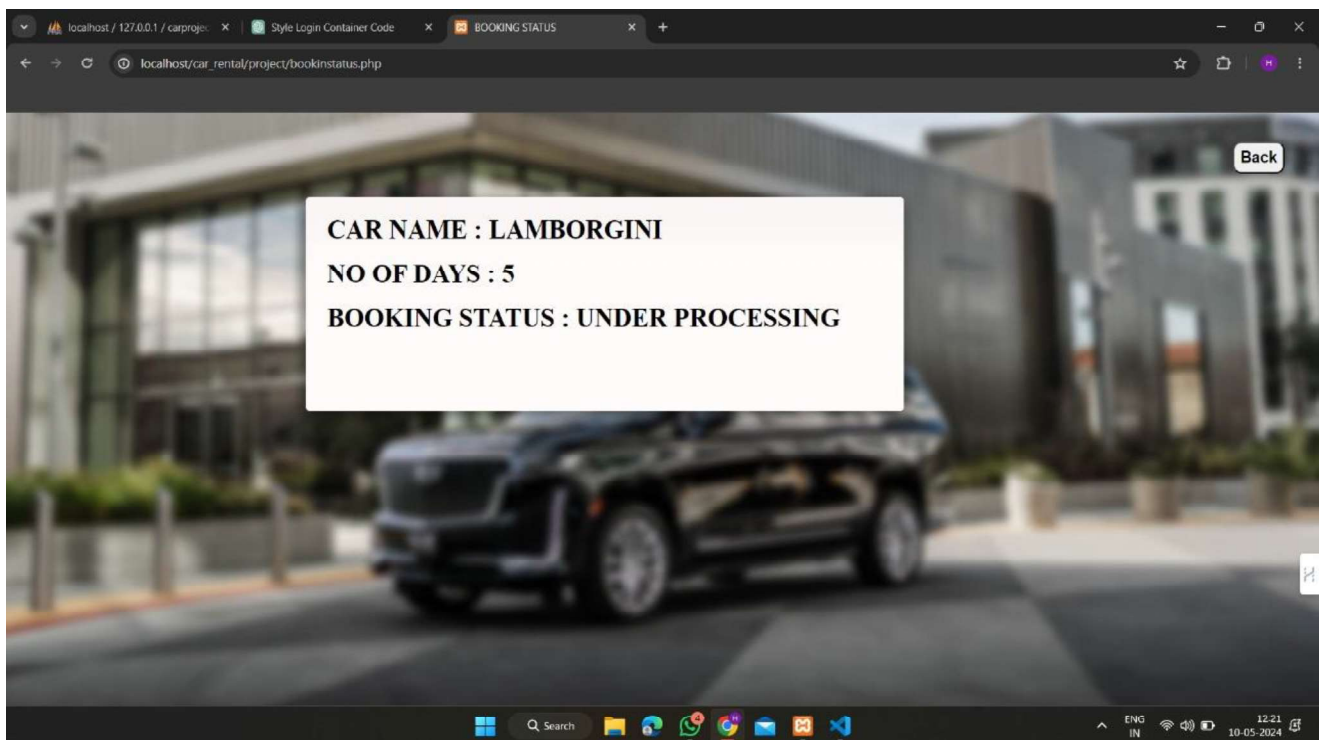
localhost / 127.0.0.1 / carproje
Style Login Container Code
BOOKING STATUS
localhost/car_rental/project/bookinstatus.php
Back

CAR NAME : LAMBORGINI

NO OF DAYS : 5

BOOKING STATUS : UNDER PROCESSING

Search
ENG IN
12:21
10-05-2024